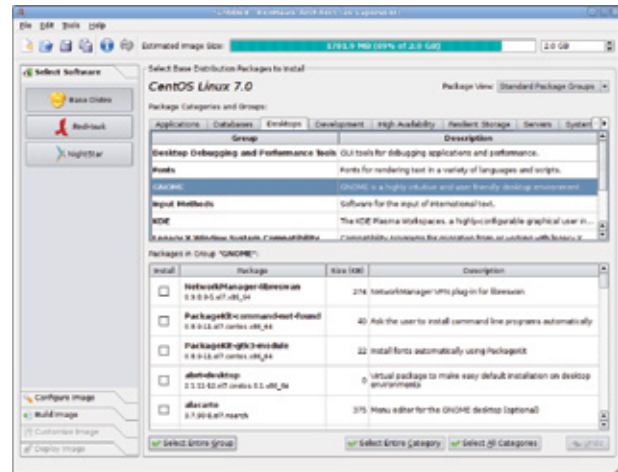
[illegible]

File Edit Tools Help

Estimated Image Size: 1781.9 MB (89% of 2.0 GB) 2.0 GB

Select Software

Base Distro

Red-Hawk

NightStar

Select Base Distribution Packages to Install

CentOS Linux 7.0

Package View: Standard Package Groups

Package Categories and Groups:

Applications | Databases | Desktops | Development | High Availability | Resilient Storage | Servers | System

| Group | Description |
|---|---|
| Desktop Debugging and Performance Tools | GUI tools for debugging applications and performance. |
| Fonts | Fonts for rendering text in a variety of languages and scripts. |
| GNOME | GNOME is a highly intuitive and user friendly desktop environment. |
| Input Methods | Software for the input of international text. |
| KDE | The KDE Plasma Workspaces, a highly-configurable graphical user in... |
| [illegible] | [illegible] |

Packages in Group "GNOME":

| Install | Package | Size (KB) | Description |
|---|---|---|---|
| ☐ | NetworkManager-libreswan 0.9.8.0-5.el7.x86_64 | 274 | NetworkManager VPN plug-in for libreswan |
| ☐ | PackageKit-command-not-found 0.8.9-11.el7.centos.x86_64 | 40 | Ask the user to install command line programs automatically |
| ☐ | PackageKit-gtk3-module 0.8.9-11.el7.centos.x86_64 | 22 | Install fonts automatically using PackageKit |
| ☐ | abrt-desktop 2.1.11-12.el7.centos.0.1.x86_64 | 0 | Virtual package to make easy default installation on desktop environments |
| ☐ | alacarte 3.7.90-8.el7.noarch | 375 | Menu editor for the GNOME desktop (optional) |

Configure Image

Build Image

Customize Image

Deploy Image

Select Entire Group

Select Entire Category

Select All Categories

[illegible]